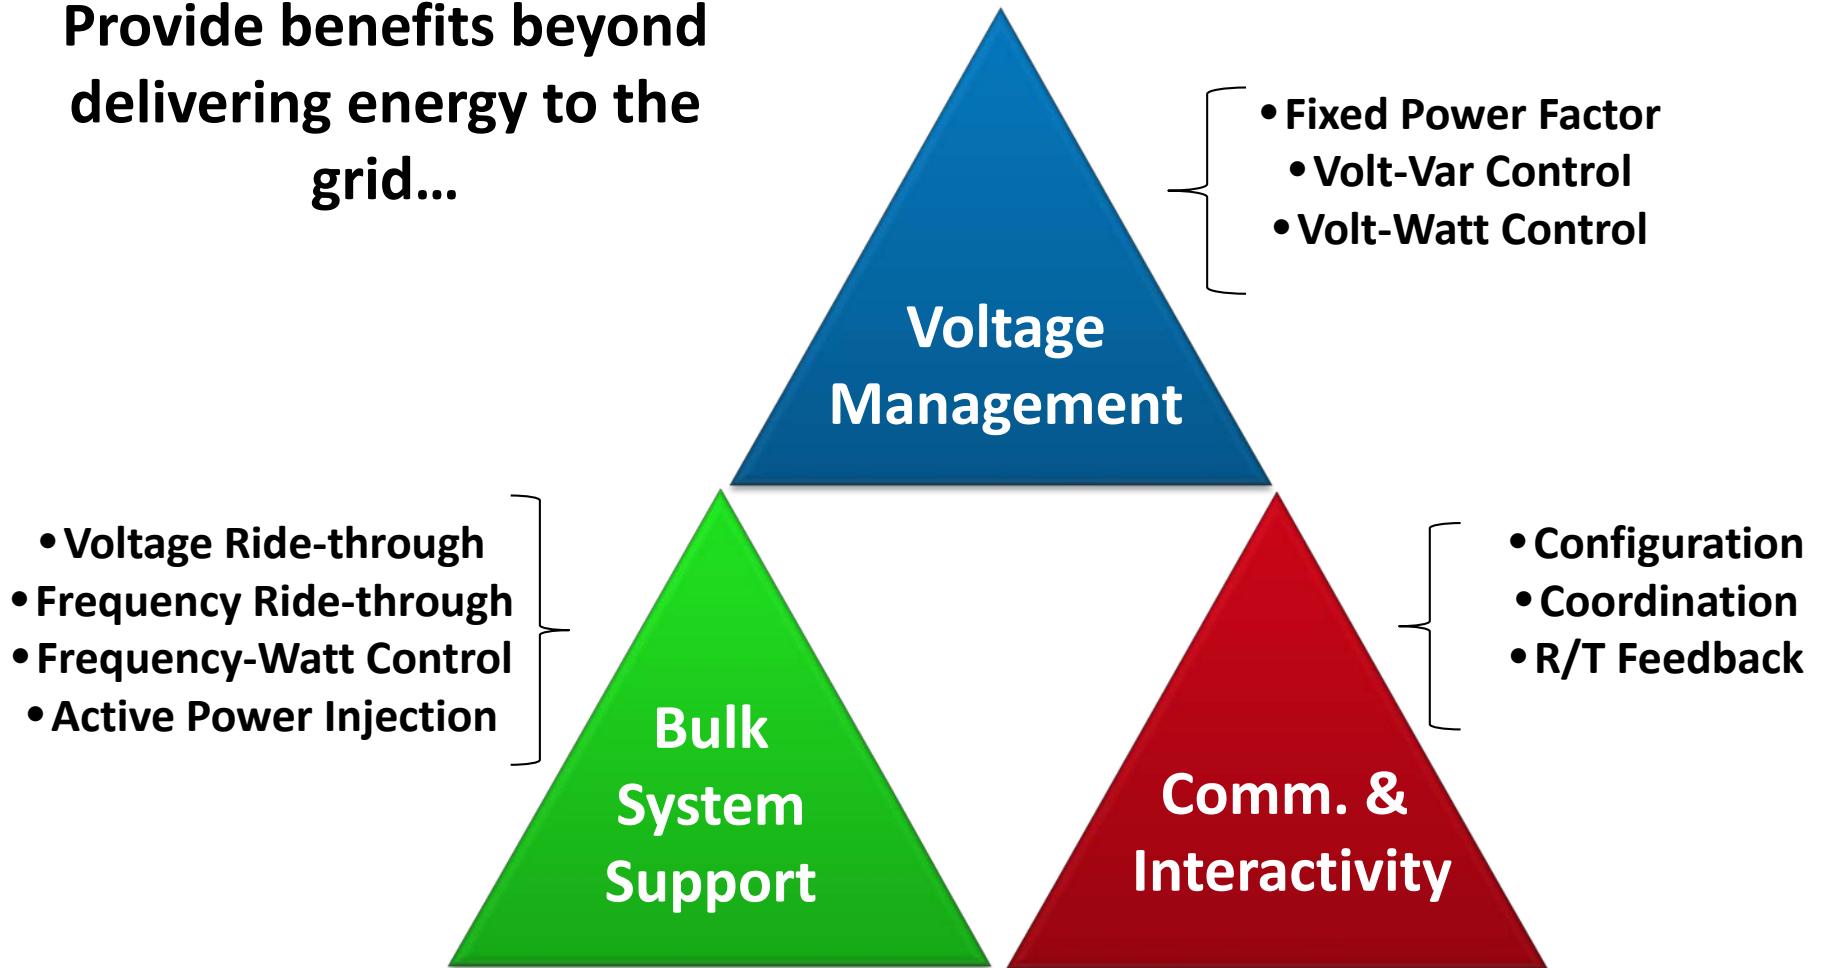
Provide benefits beyond delivering energy to the grid…

Voltage Management

• Fixed Power Factor
• Volt-Var Control
• Volt-Watt Control

• Voltage Ride-through
• Frequency Ride-through
• Frequency-Watt Control
• Active Power Injection

Bulk System Support

Comm. & Interactivity

• Configuration
• Coordination
• R/T Feedback